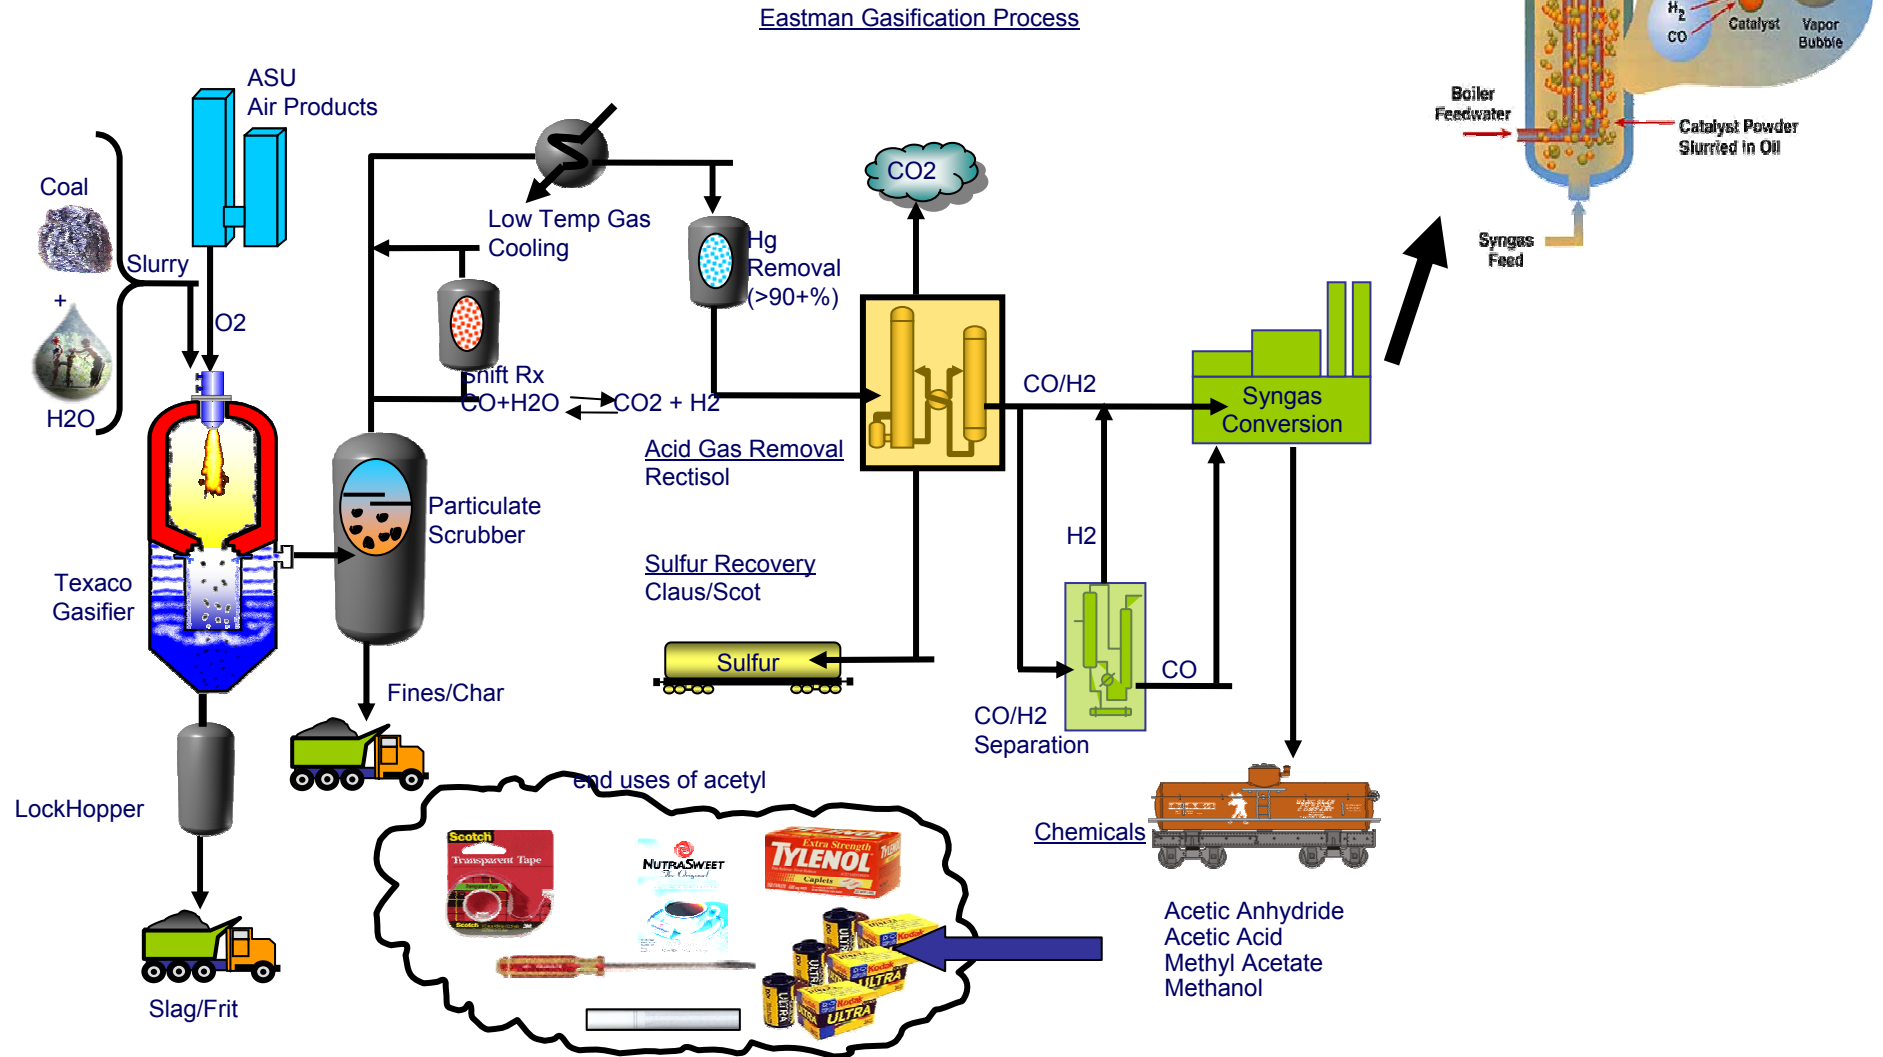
Eastman Gasification Process

ASU
Air Products

Coal

Slurry

+

O2

H2O

Low Temp Gas
Cooling

Hg
Removal
(>90+%)

CO2

Shift Rx
CO+H2O ⇄ CO2 + H2

Acid Gas Removal
Rectisol

CO/H2

Syngas
Conversion

$H_2$
CO
Catalyst
Vapor
Bubble

Boiler
Feedwater

Catalyst Powder
Slurried in Oil

Syngas
Feed

Texaco
Gasifier

Particulate
Scrubber

Sulfur Recovery
Claus/Scot

H2

Sulfur

CO

CO/H2
Separation

Fines/Char

LockHopper

end uses of acetyl

Scotch
Transparent Tape

NutraSweet

Extra Strength
TYLENOL

Kodak
ULTRA

Chemicals

Acetic Anhydride
Acetic Acid
Methyl Acetate
Methanol

Slag/Frit